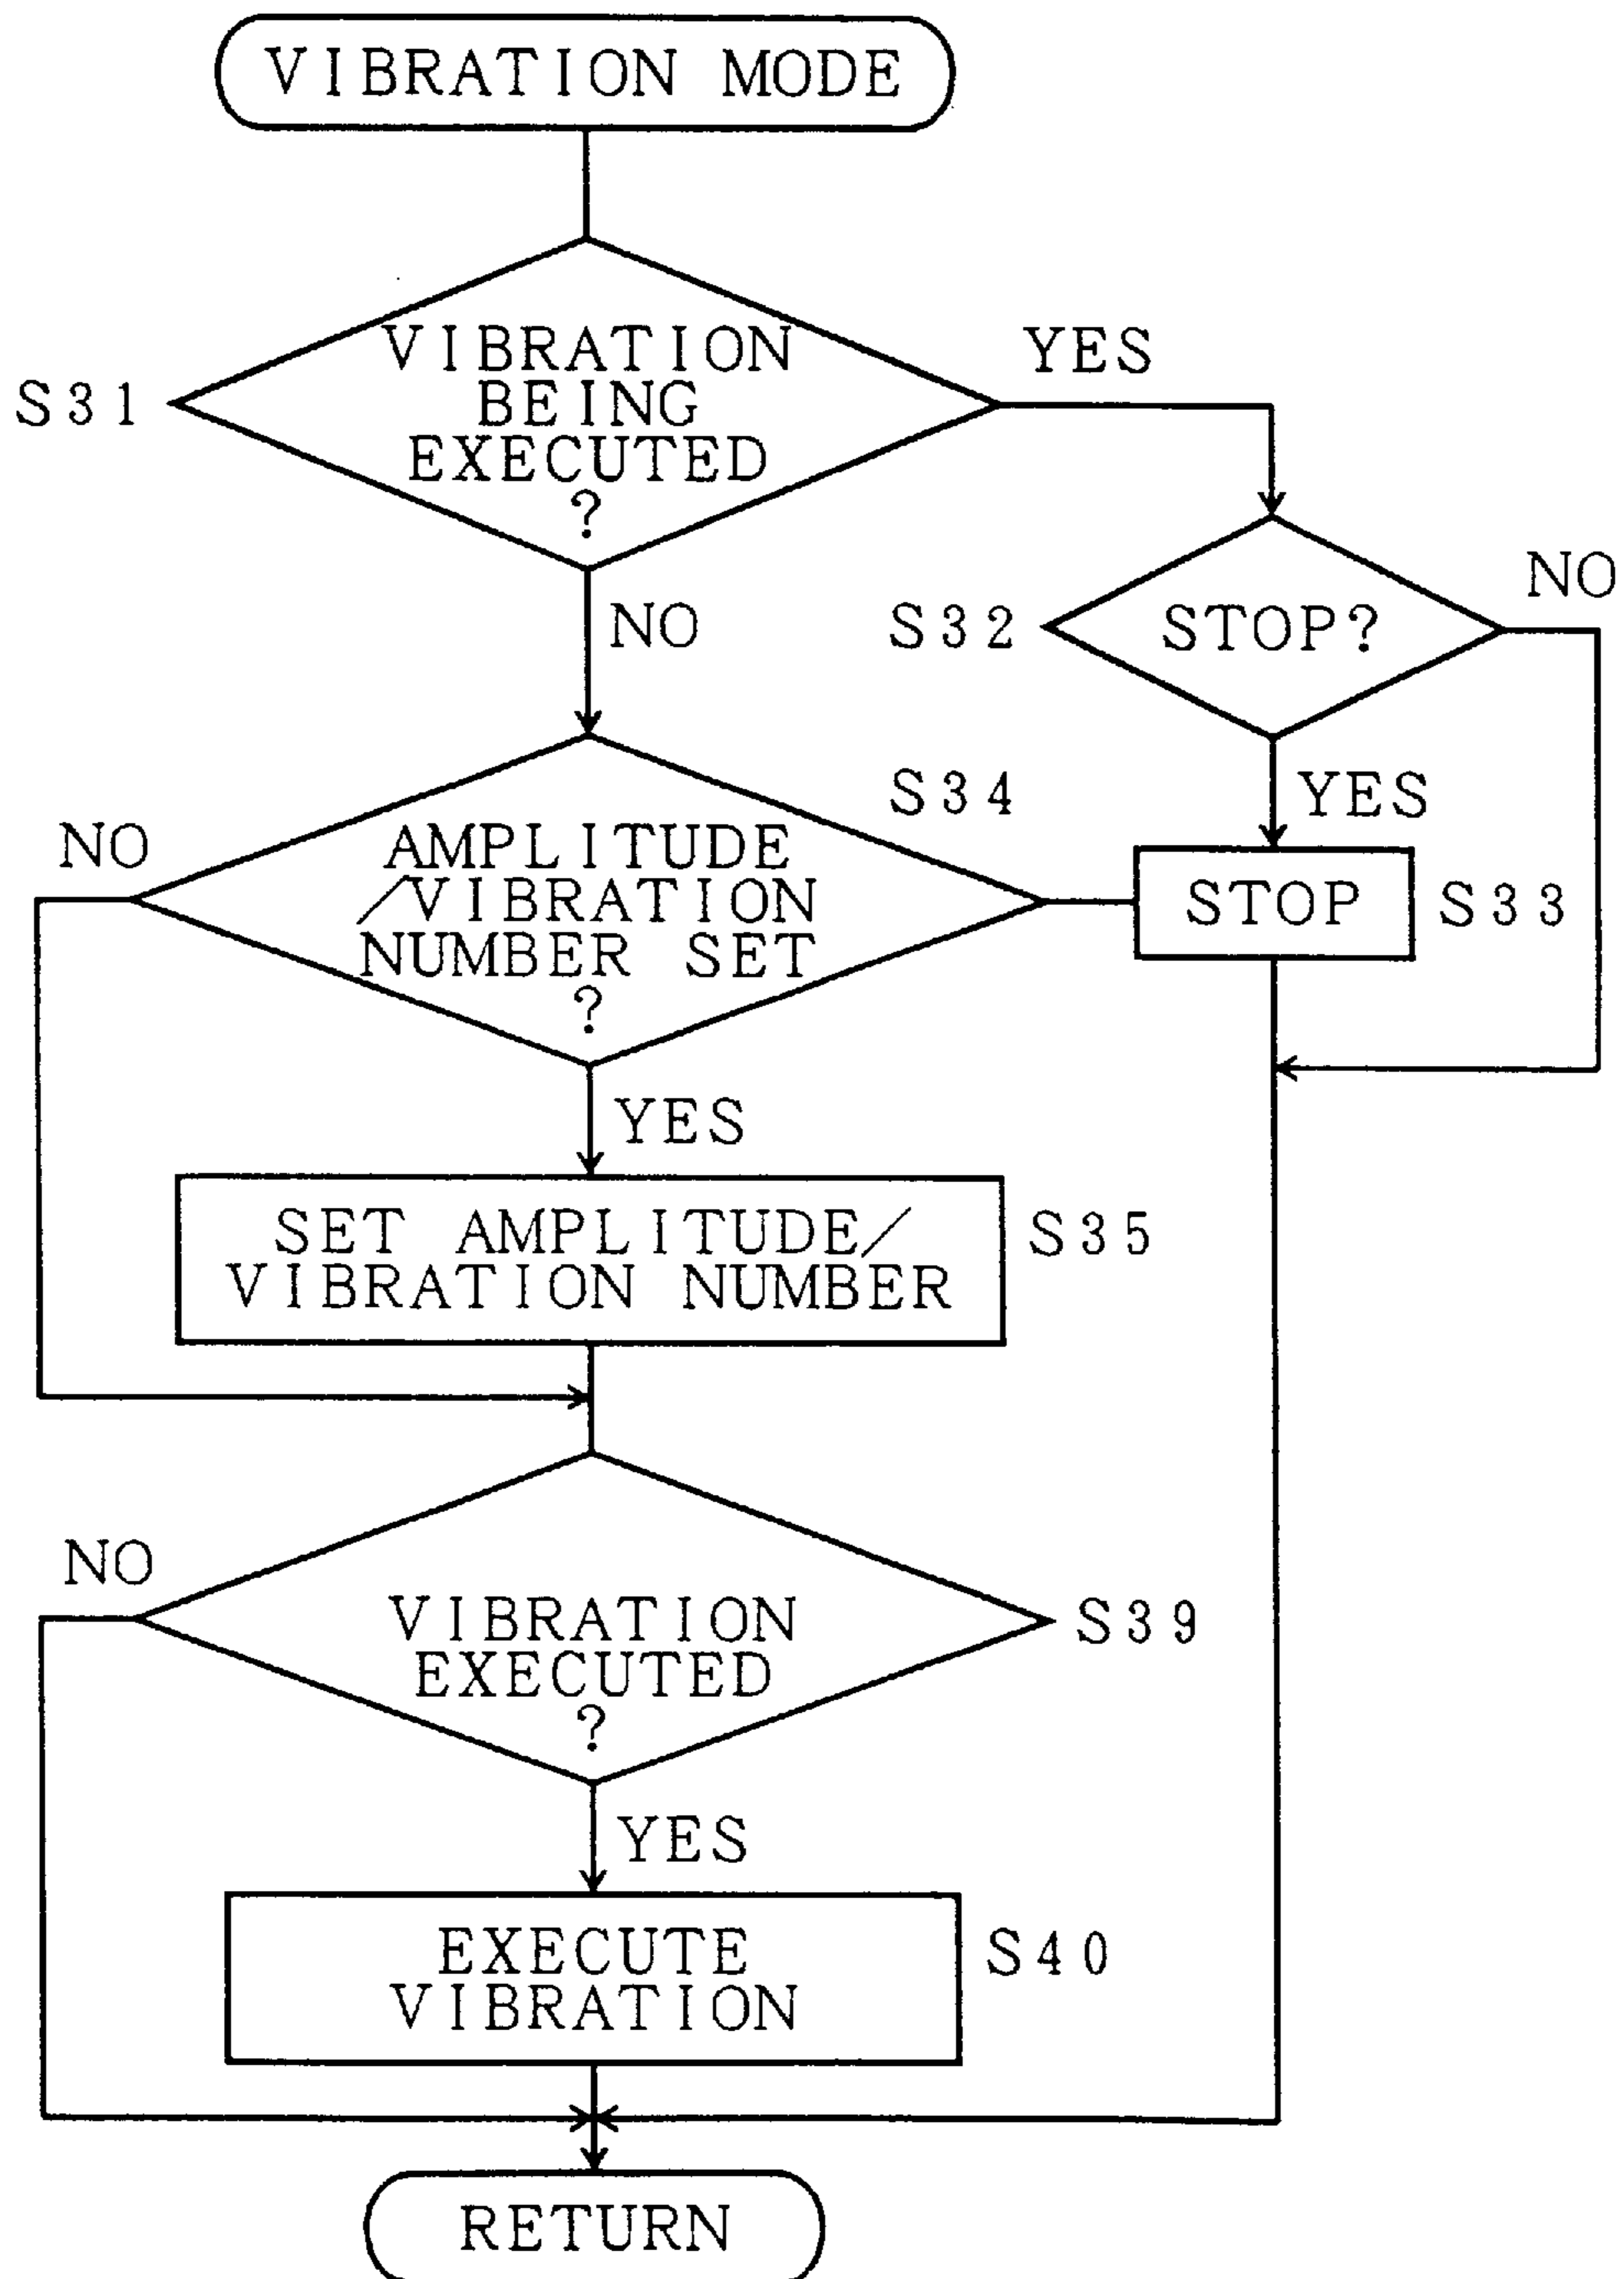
VIBRATION MODE

S31
VIBRATION BEING EXECUTED ?

YES

NO

S32
STOP?

NO

YES

S33
STOP

S34
AMPLITUDE /VIBRATION NUMBER SET ?

NO

YES

S35
SET AMPLITUDE/ VIBRATION NUMBER

S39
VIBRATION EXECUTED ?

NO

YES

S40
EXECUTE VIBRATION

RETURN